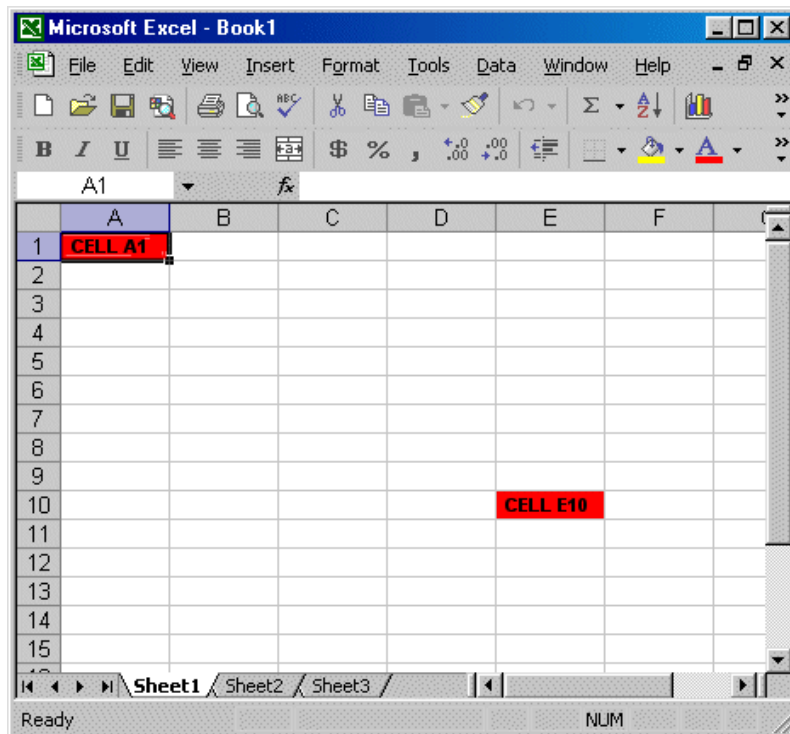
Microsoft Excel - Book1

File Edit View Insert Format Tools Data Window Help

B I U $ % ,

A1 fx

| | A | B | C | D | E | F |
|---|---|---|---|---|---|---|
| 1 | CELL A1 | | | | | |
| 2 | | | | | | |
| 3 | | | | | | |
| 4 | | | | | | |
| 5 | | | | | | |
| 6 | | | | | | |
| 7 | | | | | | |
| 8 | | | | | | |
| 9 | | | | | | |
| 10 | | | | | CELL E10 | |
| 11 | | | | | | |
| 12 | | | | | | |
| 13 | | | | | | |
| 14 | | | | | | |
| 15 | | | | | | |

Sheet1 Sheet2 Sheet3

Ready NUM